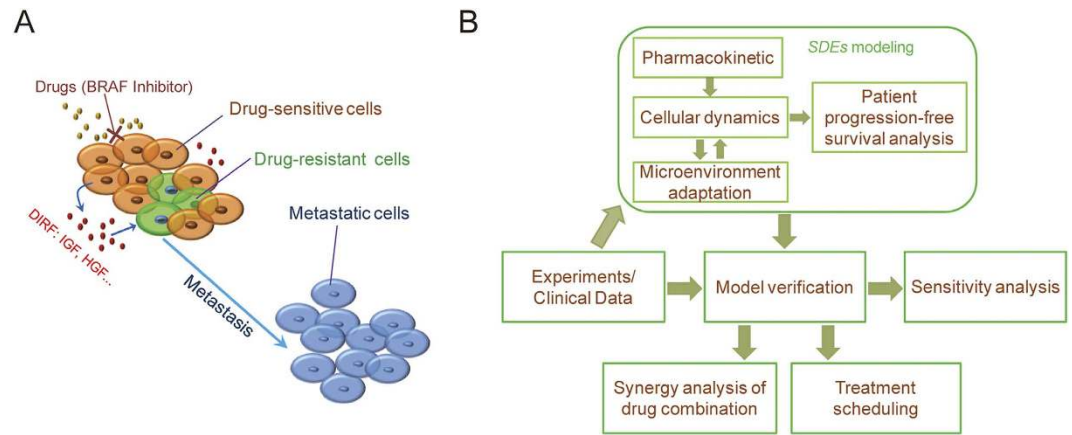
A

Drugs (BRAF Inhibitor)

Drug-sensitive cells

Drug-resistant cells

DIRF: IGF, HGF...

Metastatic cells

Metastasis

B

SDEs modeling

Pharmacokinetic

Cellular dynamics

Patient progression-free survival analysis

Microenvironment adaptation

Experiments/ Clinical Data

Model verification

Sensitivity analysis

Synergy analysis of drug combination

Treatment scheduling